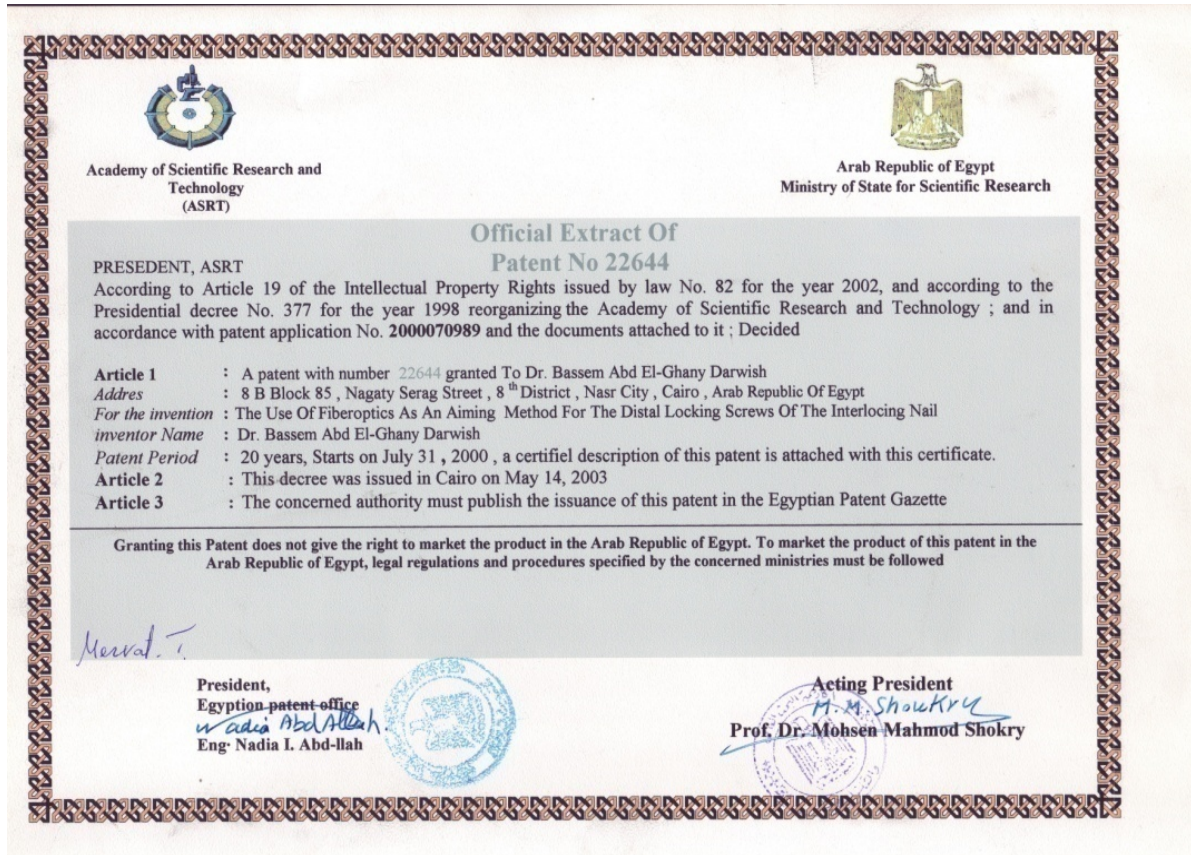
Academy of Scientific Research and Technology (ASRT)

Arab Republic of Egypt
Ministry of State for Scientific Research

Official Extract Of
Patent No 22644

PRESEDENT, ASRT
According to Article 19 of the Intellectual Property Rights issued by law No. 82 for the year 2002, and according to the Presidential decree No. 377 for the year 1998 reorganizing the Academy of Scientific Research and Technology ; and in accordance with patent application No. 2000070989 and the documents attached to it ; Decided

Article 1 : A patent with number 22644 granted To Dr. Bassem Abd El-Ghany Darwish
Addres : 8 B Block 85 , Nagaty Serag Street , 8 $^{th}$ District , Nasr City , Cairo , Arab Republic Of Egypt
For the invention : The Use Of Fiberoptics As An Aiming Method For The Distal Locking Screws Of The Interlocing Nail
inventor Name : Dr. Bassem Abd El-Ghany Darwish
Patent Period : 20 years, Starts on July 31 , 2000 , a certifiel description of this patent is attached with this certificate.
Article 2 : This decree was issued in Cairo on May 14, 2003
Article 3 : The concerned authority must publish the issuance of this patent in the Egyptian Patent Gazette

Granting this Patent does not give the right to market the product in the Arab Republic of Egypt. To market the product of this patent in the Arab Republic of Egypt, legal regulations and procedures specified by the concerned ministries must be followed

Mervat. T.

President,
Egyption patent office
Wadia Abd Allah
Eng· Nadia I. Abd-llah

Acting President
M. M. Shoukry
Prof. Dr. Mohsen Mahmod Shokry